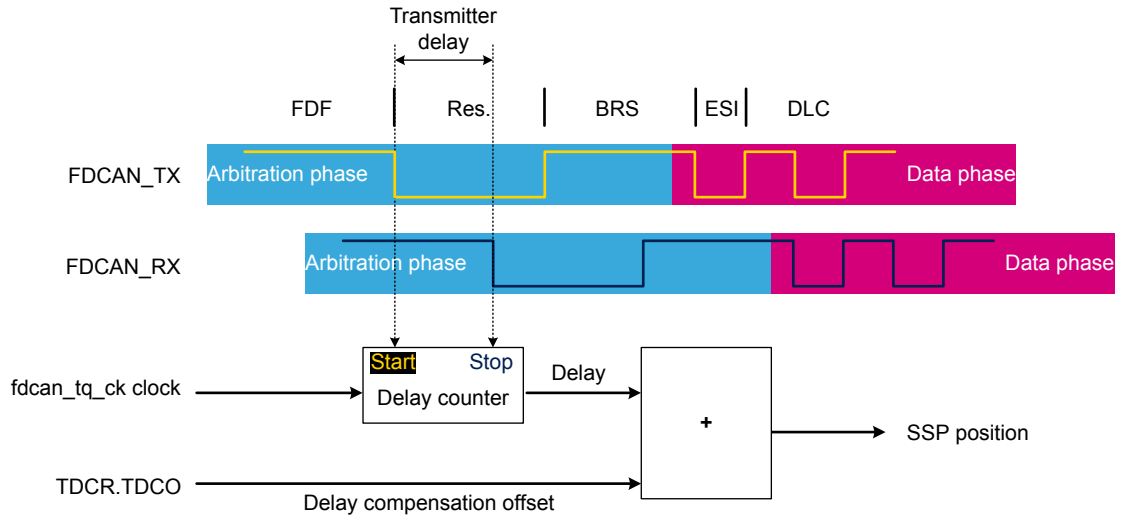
Transmitter delay

FDF

Res.

BRS

ESI

DLC

FDCAN_TX

Arbitration phase

Data phase

FDCAN_RX

Arbitration phase

Data phase

Start

Stop

Delay counter

Delay

+

fdcan_tq_ck clock

SSP position

TDCR.TDCO

Delay compensation offset